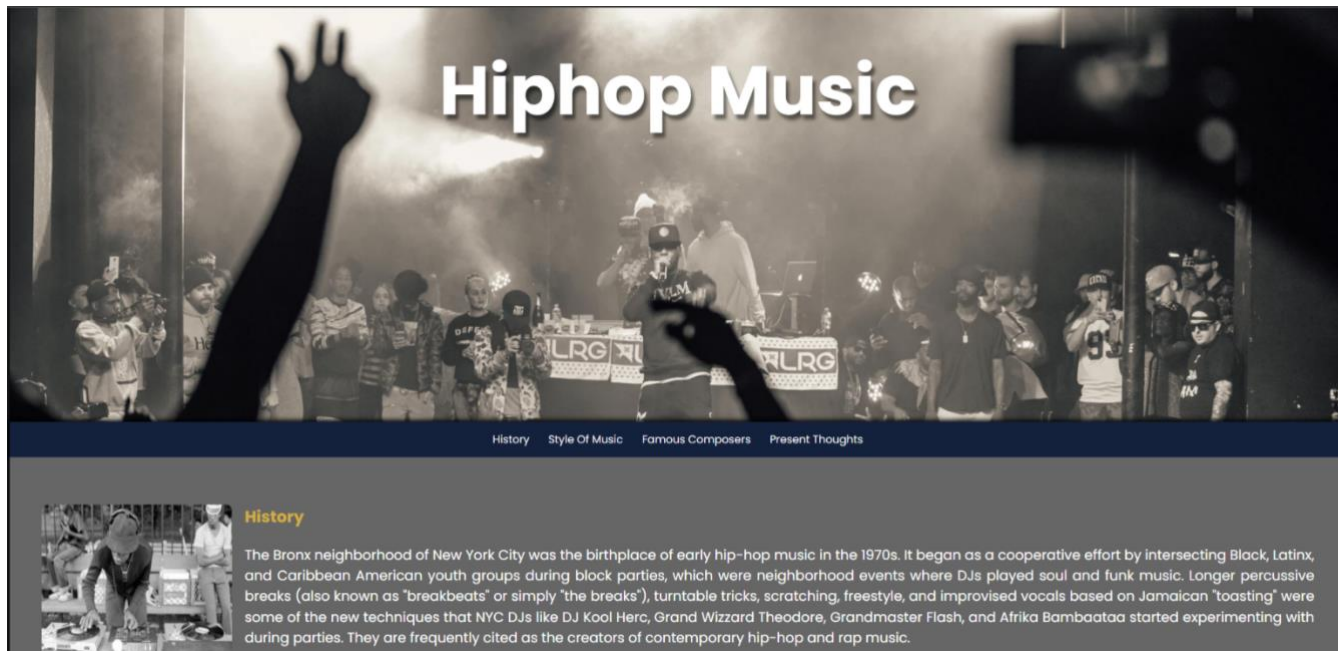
Hiphop Music

History Style Of Music Famous Composers Present Thoughts

History

The Bronx neighborhood of New York City was the birthplace of early hip-hop music in the 1970s. It began as a cooperative effort by intersecting Black, Latinx, and Caribbean American youth groups during block parties, which were neighborhood events where DJs played soul and funk music. Longer percussive breaks (also known as "breakbeats" or simply "the breaks"), turntable tricks, scratching, freestyle, and improvised vocals based on Jamaican "toasting" were some of the new techniques that NYC DJs like DJ Kool Herc, Grand Wizzard Theodore, Grandmaster Flash, and Afrika Bambaataa started experimenting with during parties. They are frequently cited as the creators of contemporary hip-hop and rap music.